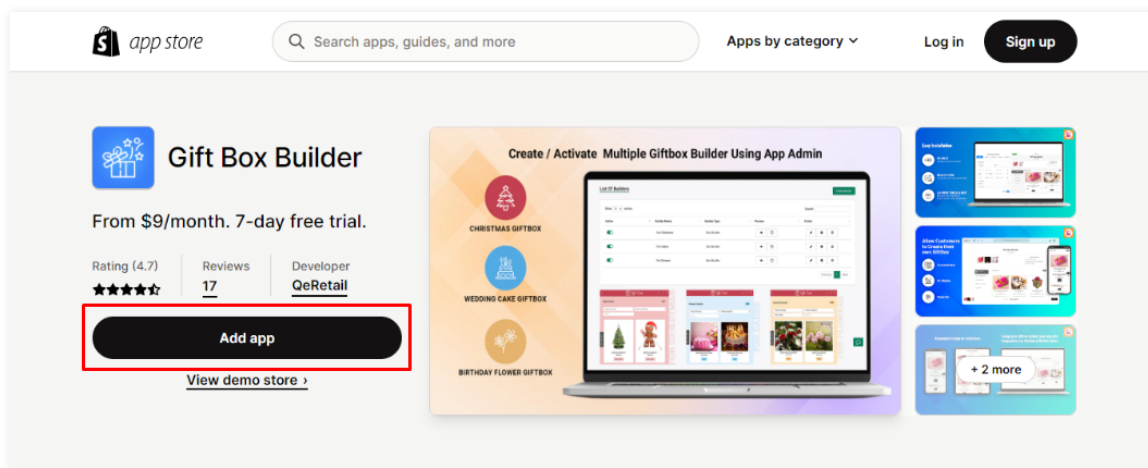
app store

Search apps, guides, and more

Apps by category

Log in

Sign up

Gift Box Builder

From $9/month. 7-day free trial.

Rating (4.7)

Reviews 17

Developer QeRetail

Add app

View demo store ›

Create / Activate Multiple Giftbox Builder Using App Admin

CHRISTMAS GIFTBOX

WEDDING CAKE GIFTBOX

BIRTHDAY FLOWER GIFTBOX

List Of Builders

+ 2 more